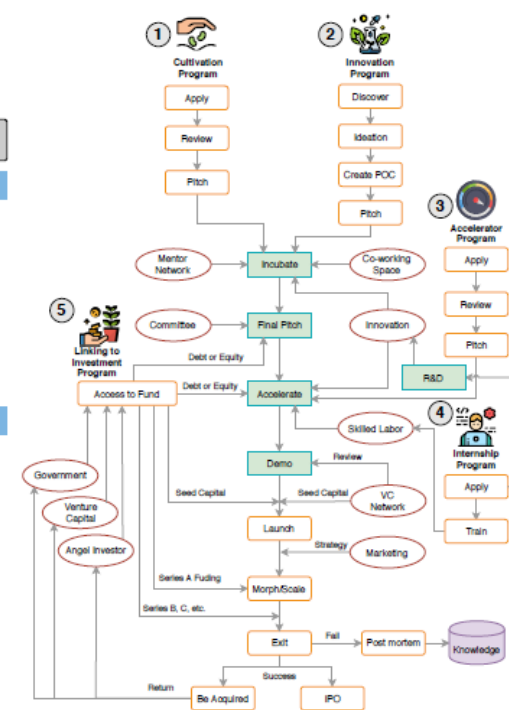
1
Cultivation Program

2
Innovation Program

Apply
Review
Pitch

Discover
Ideation
Create POC
Pitch

3
Accelerator Program
Apply
Review
Pitch

Mentor Network
Incubate
Co-working Space

5
Linking to Investment Program

Committee
Final Pitch
Innovation

Debt or Equity
Debt or Equity
Access to Fund
Accelerate
R&D

4
Internship Program
Apply
Train

Skilled Labor
Government
Demo
Review
Venture Capital
Seed Capital
Seed Capital
VC Network
Angel Investor
Launch
Strategy
Marketing
Series A Fuding
Morph/Scale
Series B, C, etc.
Exit
Fail
Post mortem
Knowledge
Success
Return
Be Acquired
IPO